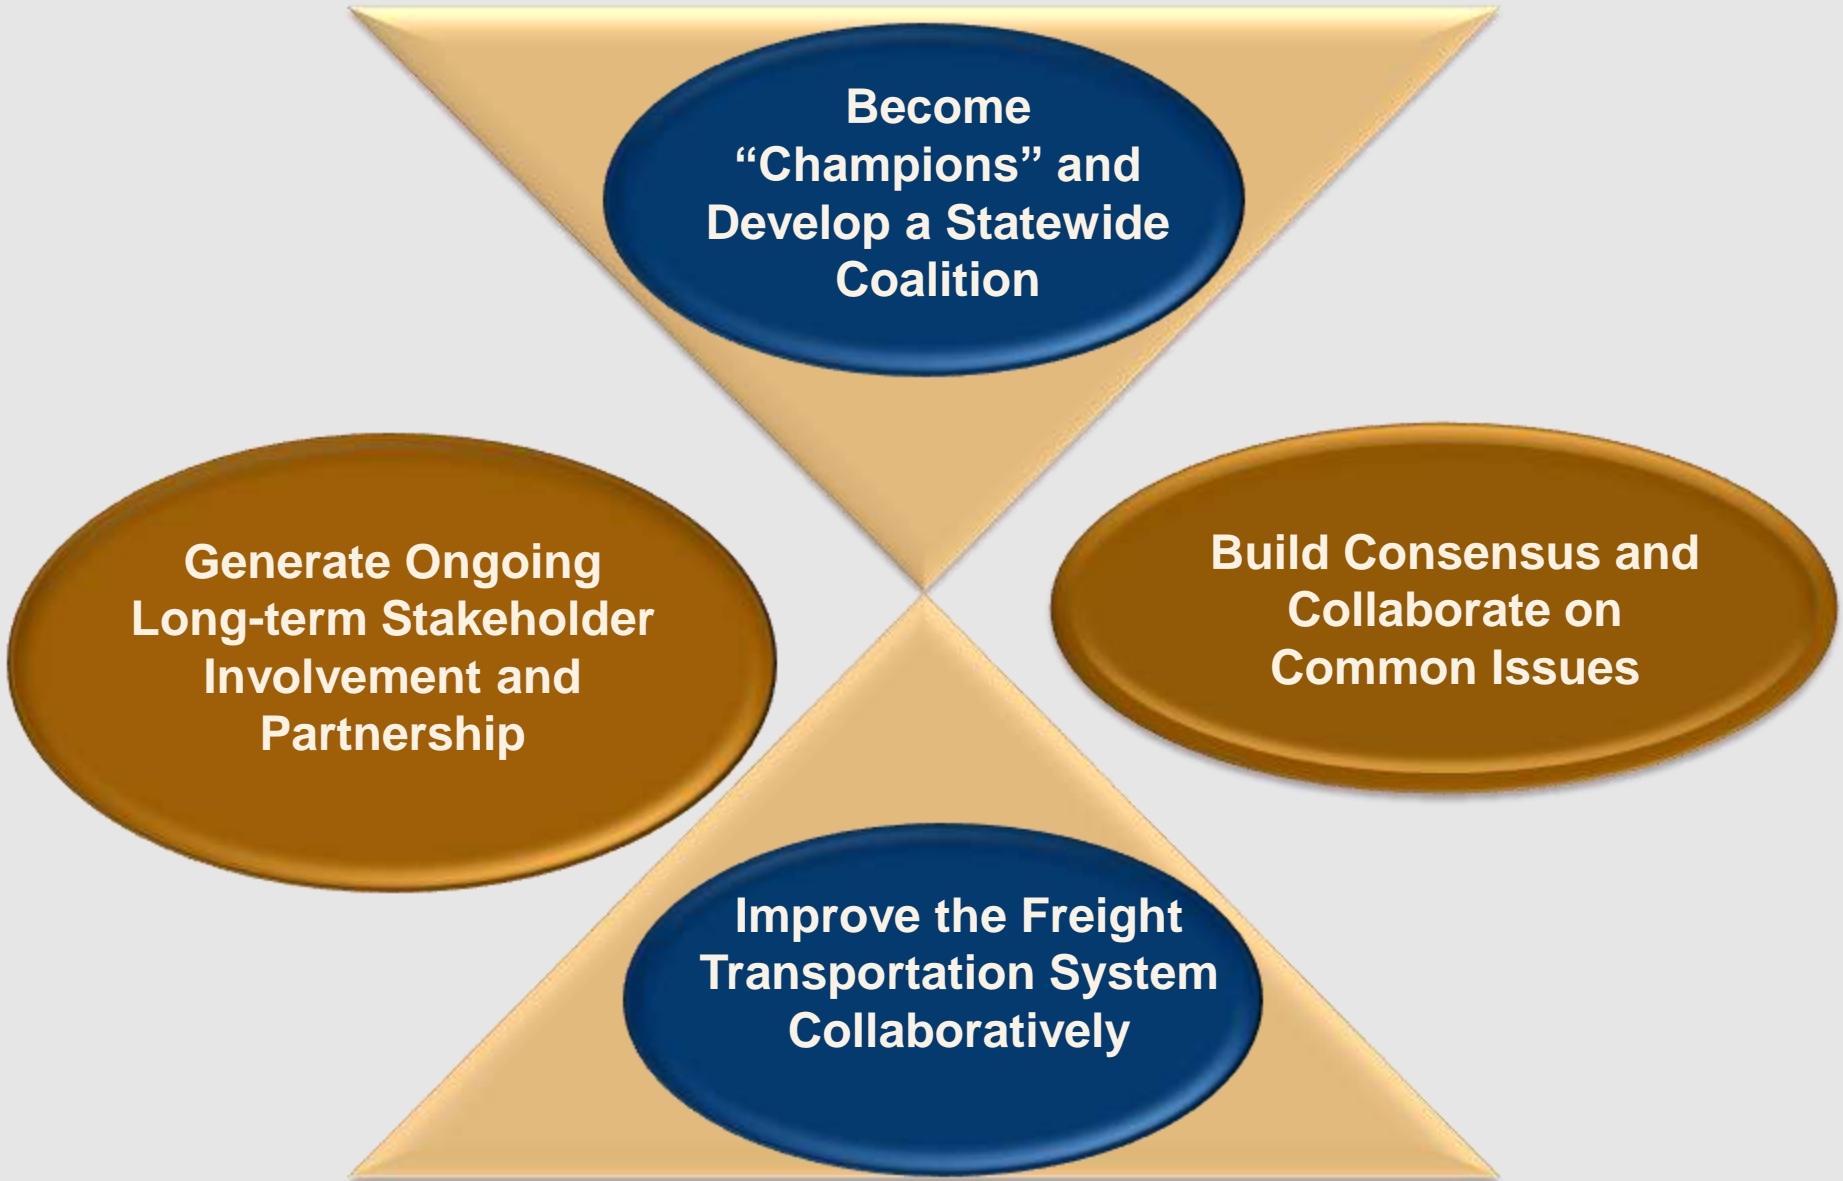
Become "Champions" and Develop a Statewide Coalition

Generate Ongoing Long-term Stakeholder Involvement and Partnership

Build Consensus and Collaborate on Common Issues

Improve the Freight Transportation System Collaboratively